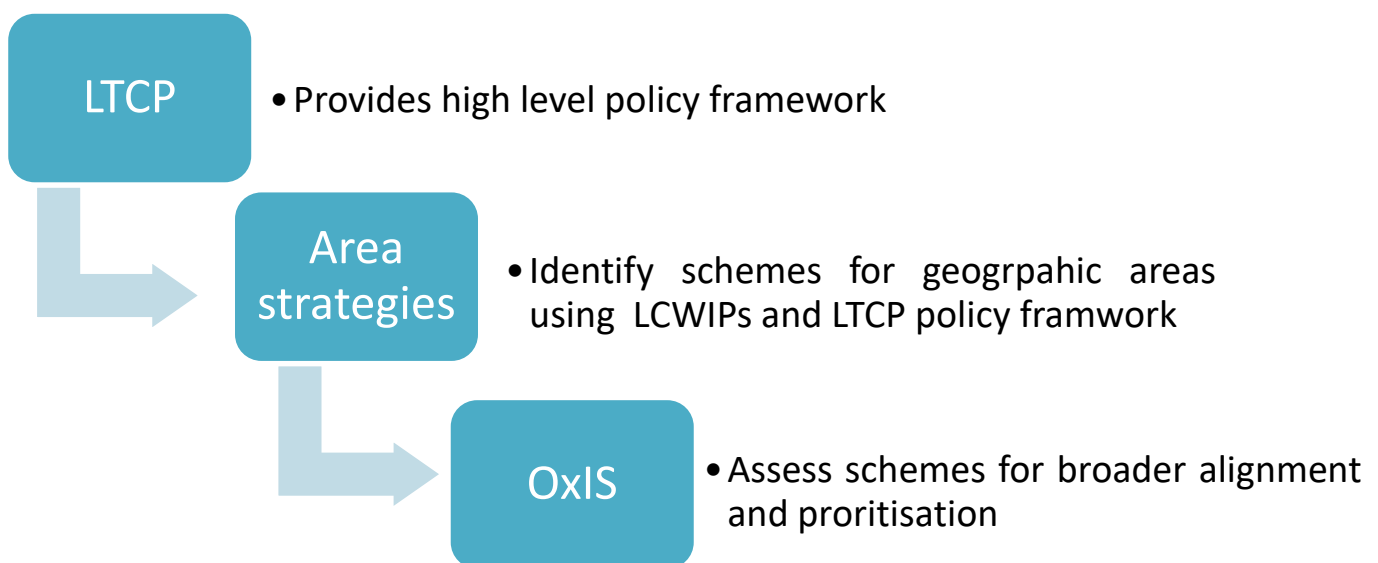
LTCP

• Provides high level policy framework

Area strategies

• Identify schemes for geogrpahic areas using LCWIPs and LTCP policy framwork

OxIS

• Assess schemes for broader alignment and proritisation